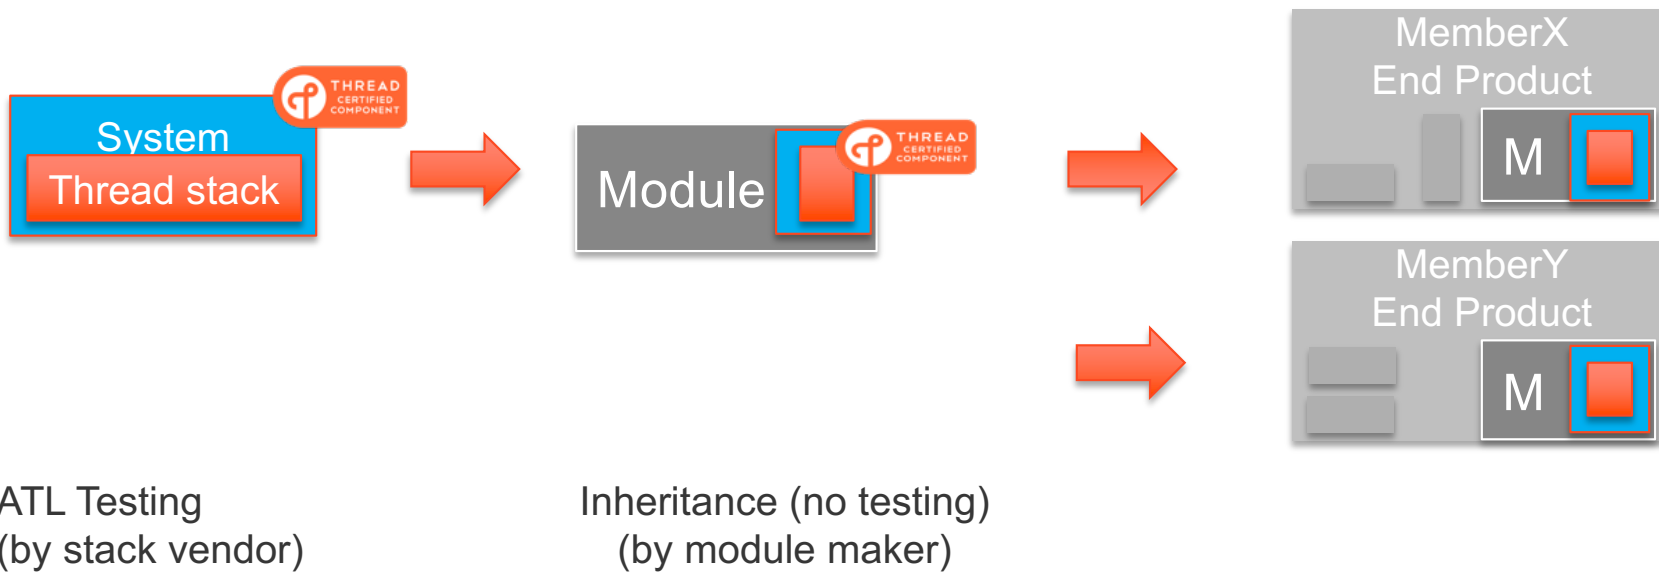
THREAD CERTIFIED COMPONENT

System

Thread stack

Module

THREAD CERTIFIED COMPONENT

MemberX End Product

M

MemberY End Product

M

ATL Testing (by stack vendor)

Inheritance (no testing) (by module maker)